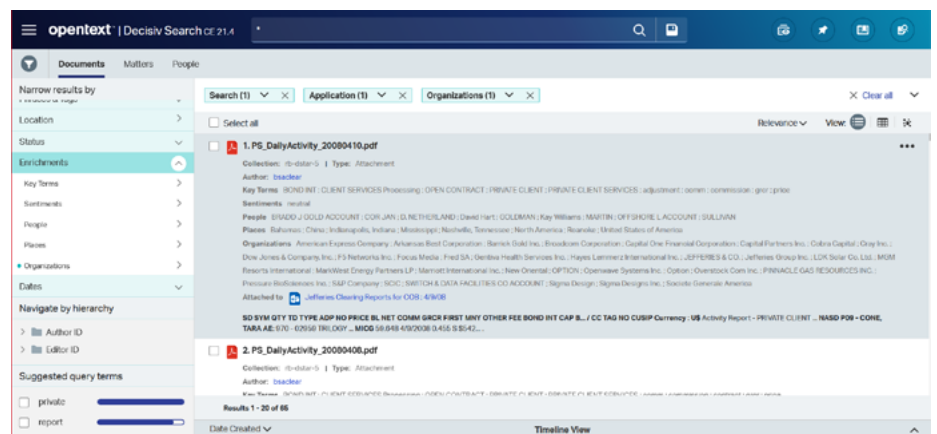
opentext | Decisiv Search CE 21.4

*

Documents Matters People

Narrow results by

Location

Status

Enrichments

Key Terms

Sentiments

People

Places

• Organizations

Dates

Navigate by hierarchy

Author ID

Editor ID

Suggested query terms

private

report

Search (1) ✕ Application (1) ✕ Organizations (1) ✕

✕ Clear all

Select all

Relevance View:

1. PS_DailyActivity_20080410.pdf

Collection: rb-dstar-5 | Type: Attachment

Author: bsaclear

Key Terms BOND INT ; CLIENT SERVICES Processing ; OPEN CONTRACT ; PRIVATE CLIENT ; PRIVATE CLIENT SERVICES ; adjustment ; comm ; commission ; gscr ; price

Sentiments neutral

People BRADD J GOLD ACCOUNT ; COR JAN ; D. NETHERLAND ; David Hart ; GOLDMAN ; Kay Williams ; MARTIN ; OFFSHORE L ACCOUNT ; SULLIVAN

Places Bahamas ; China ; Indianapolis, Indiana ; Mississippi ; Nashville, Tennessee ; North America ; Roanoke ; United States of America

Organizations American Express Company ; Arkansas Best Corporation ; Barrick Gold Inc. ; Broadcom Corporation ; Capital One Financial Corporation ; Capital Partners Inc. ; Cobra Capital ; Gray Inc. ; Dow Jones & Company, Inc. ; F5 Networks Inc. ; Focus Media ; Fred SA ; Gentiva Health Services Inc. ; Hayes Lemmerz International Inc. ; JEFFERIES & CO. ; Jefferies Group Inc. ; LDK Solar Co. Ltd. ; MGM Resorts International ; MarkWest Energy Partners LP ; Marriott International Inc. ; New Oriental ; OPTION ; Openwave Systems Inc. ; Option ; Overstock Com Inc. ; PINNACLE GAS RESOURCES INC. ; Pressure BioSciences Inc. ; S&P Company ; SCIC ; SWITCH & DATA FACILITIES CO ACCOUNT ; Sigma Design ; Sigma Designs Inc. ; Societe Generale America

Attached to Jefferies Clearing Reports for COB : 4/9/08

SD SYM QTY TD TYPE ADP NO PRICE BL NET COMM GRCR FIRST MNY OTHER FEE BOND INT CAP B... / CC TAG NO CUSIP Currency : US Activity Report - PRIVATE CLIENT ... NASD P08 - CONE, TARA AE: 970 - 02950 TRILOGY ... MICG 50.648 4/9/2008 0.455 S $542...

2. PS_DailyActivity_20080408.pdf

Collection: rb-dstar-5 | Type: Attachment

Author: bsaclear

Key Terms BOND INT ; CLIENT SERVICES Processing ; OPEN CONTRACT ; PRIVATE CLIENT ; PRIVATE CLIENT SERVICES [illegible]

Results 1 - 20 of 86

Date Created

Timeline View